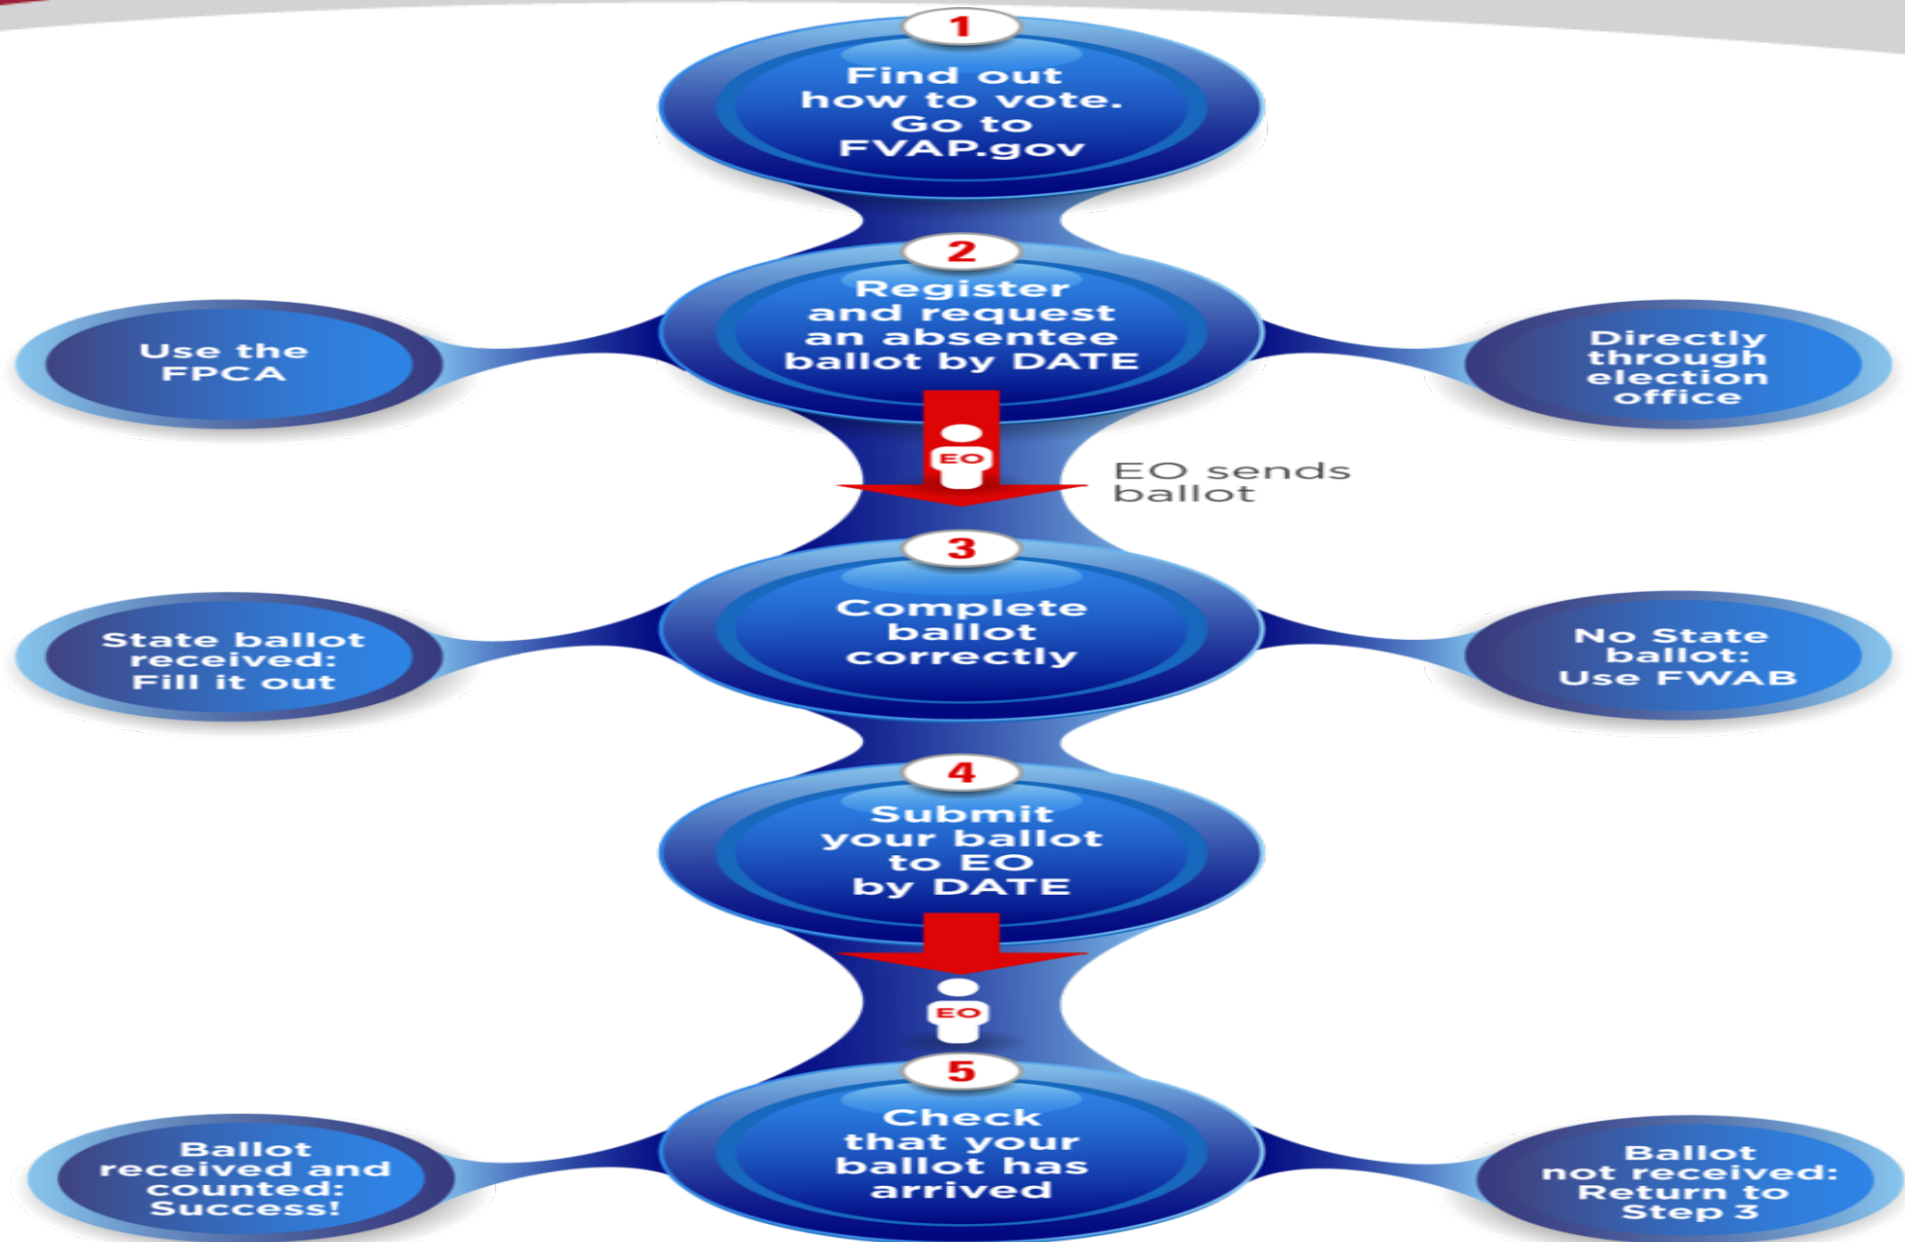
1
Find out how to vote. Go to FVAP.gov

2
Register and request an absentee ballot by DATE

Use the FPCA

Directly through election office

EO

EO sends ballot

3
Complete ballot correctly

State ballot received: Fill it out

No State ballot: Use FWAB

4
Submit your ballot to EO by DATE

EO

5
Check that your ballot has arrived

Ballot received and counted: Success!

Ballot not received: Return to Step 3